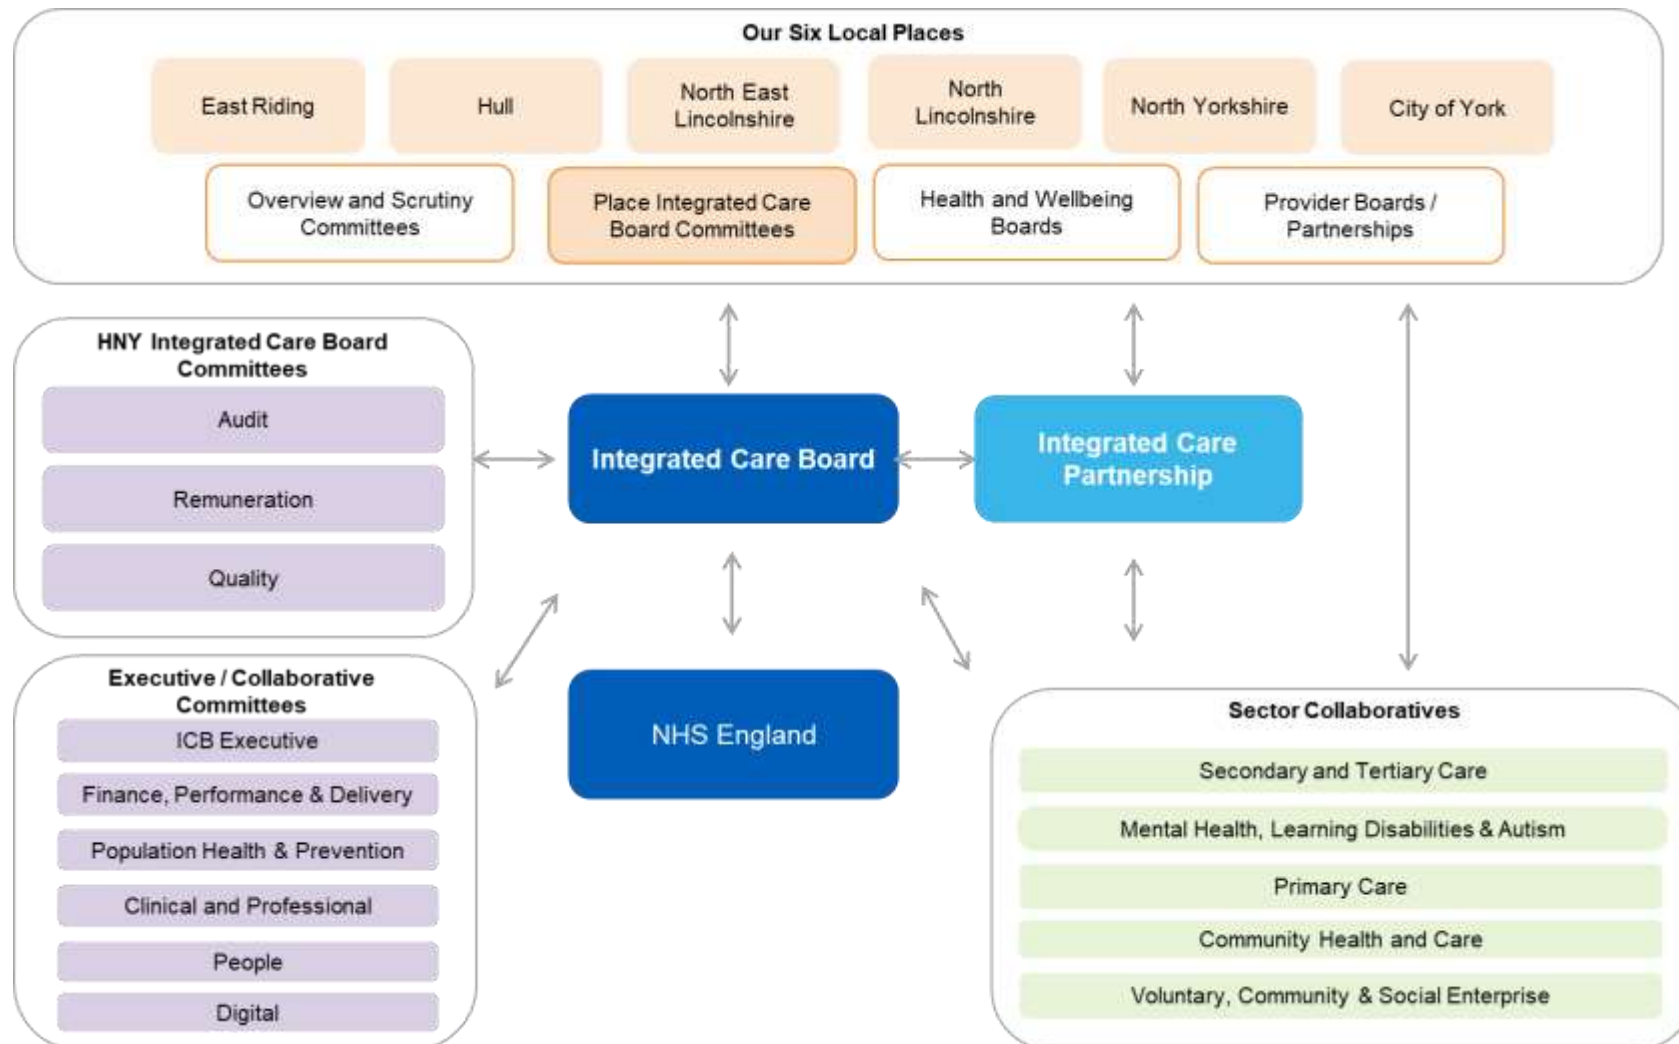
Our Six Local Places

East Riding

Hull

North East Lincolnshire

North Lincolnshire

North Yorkshire

City of York

Overview and Scrutiny Committees

Place Integrated Care Board Committees

Health and Wellbeing Boards

Provider Boards / Partnerships

HNY Integrated Care Board Committees

Audit

Remuneration

Quality

Integrated Care Board

Integrated Care Partnership

Executive / Collaborative Committees

ICB Executive

Finance, Performance & Delivery

Population Health & Prevention

Clinical and Professional

People

Digital

NHS England

Sector Collaboratives

Secondary and Tertiary Care

Mental Health, Learning Disabilities & Autism

Primary Care

Community Health and Care

Voluntary, Community & Social Enterprise